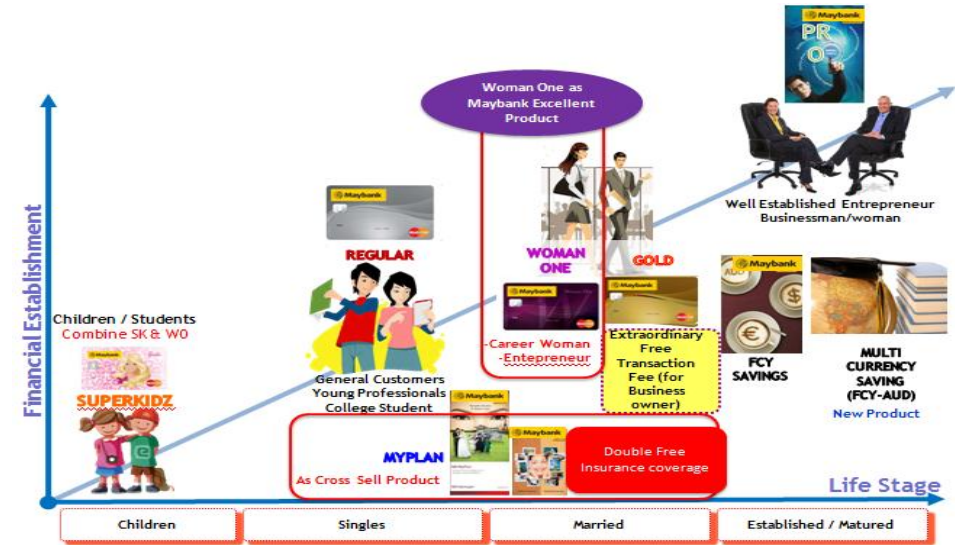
Maybank
PRO

Woman One as Maybank Excellent Product

Well Established Entrepreneur
Businessman/woman

Financial Establishment

Maybank

REGULAR

WOMAN ONE

GOLD

Maybank

Children / Students
Combine SK & W0

SUPERKIDZ

General Customers
Young Professionals
College Student

-Career Woman
-Entepreneur

Extraordinary Free Transaction Fee (for Business owner)

FCY SAVINGS

MULTI CURRENCY SAVING (FCY-AUD)
New Product

Maybank

MYPLAN
As Cross Sell Product

Maybank

Double Free Insurance coverage

Life Stage

| Children | Singles | Married | Established / Matured |
|---|---|---|---|